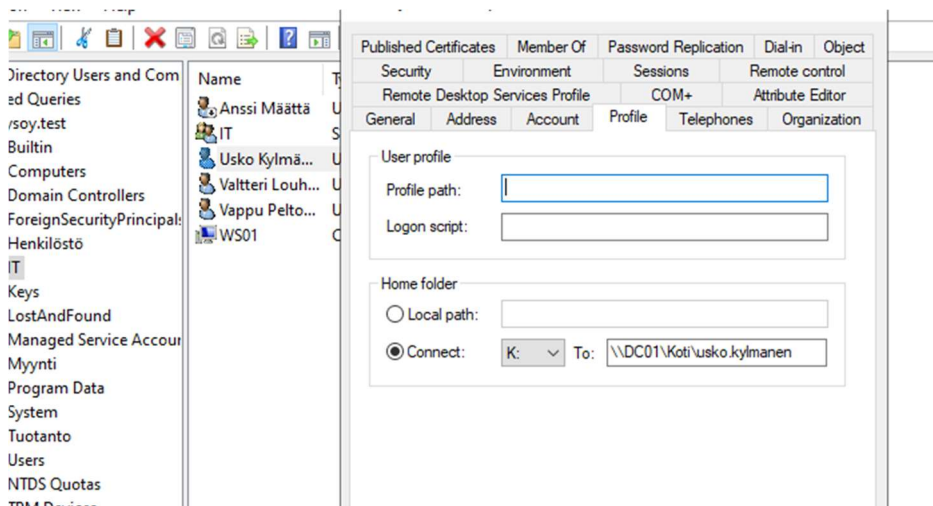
Directory Users and Com
ed Queries
ysoy.test
Builtin
Computers
Domain Controllers
ForeignSecurityPrincipals
Henkilöstö
IT
Keys
LostAndFound
Managed Service Accour
Myynti
Program Data
System
Tuotanto
Users
NTDS Quotas

Name
Anssi Määttä
IT
Usko Kylmä...
Valtteri Louh...
Vappu Pelto...
WS01

Published Certificates | Member Of | Password Replication | Dial-in | Object
Security | Environment | Sessions | Remote control
Remote Desktop Services Profile | COM+ | Attribute Editor
General | Address | Account | Profile | Telephones | Organization

User profile
Profile path:
Logon script:

Home folder
Local path:
Connect: K: To: \\DC01\Koti\usko.kylmanen